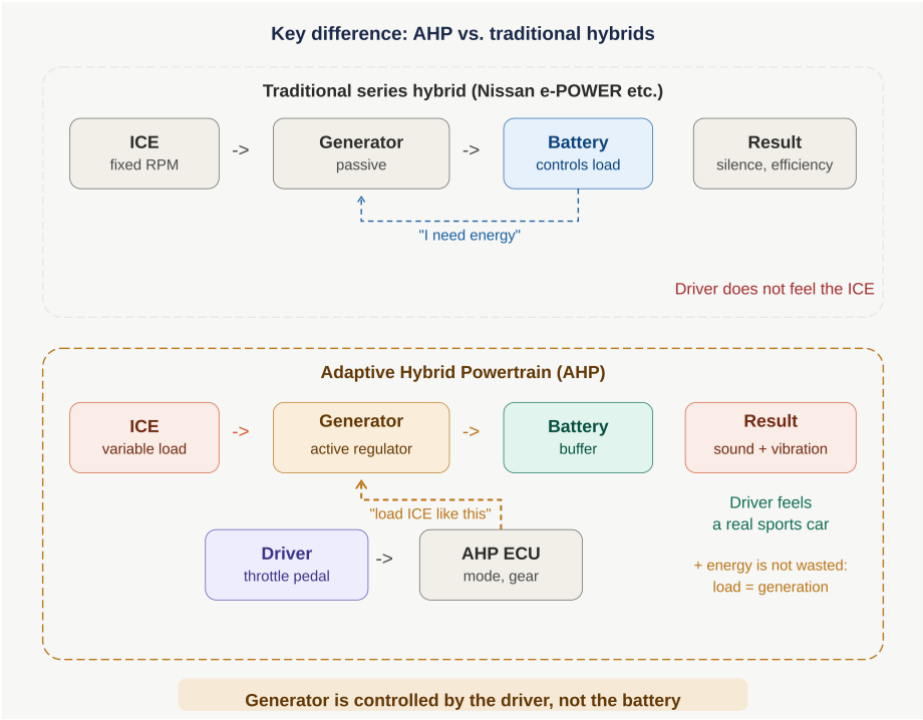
Key difference: AHP vs. traditional hybrids

Traditional series hybrid (Nissan e-POWER etc.)

ICE
fixed RPM

->

Generator
passive

->

Battery
controls load

Result
silence, efficiency

"I need energy"

Driver does not feel the ICE

Adaptive Hybrid Powertrain (AHP)

ICE
variable load

->

Generator
active regulator

->

Battery
buffer

Result
sound + vibration

"load ICE like this"

Driver feels a real sports car

Driver
throttle pedal

->

AHP ECU
mode, gear

+ energy is not wasted: load = generation

Generator is controlled by the driver, not the battery